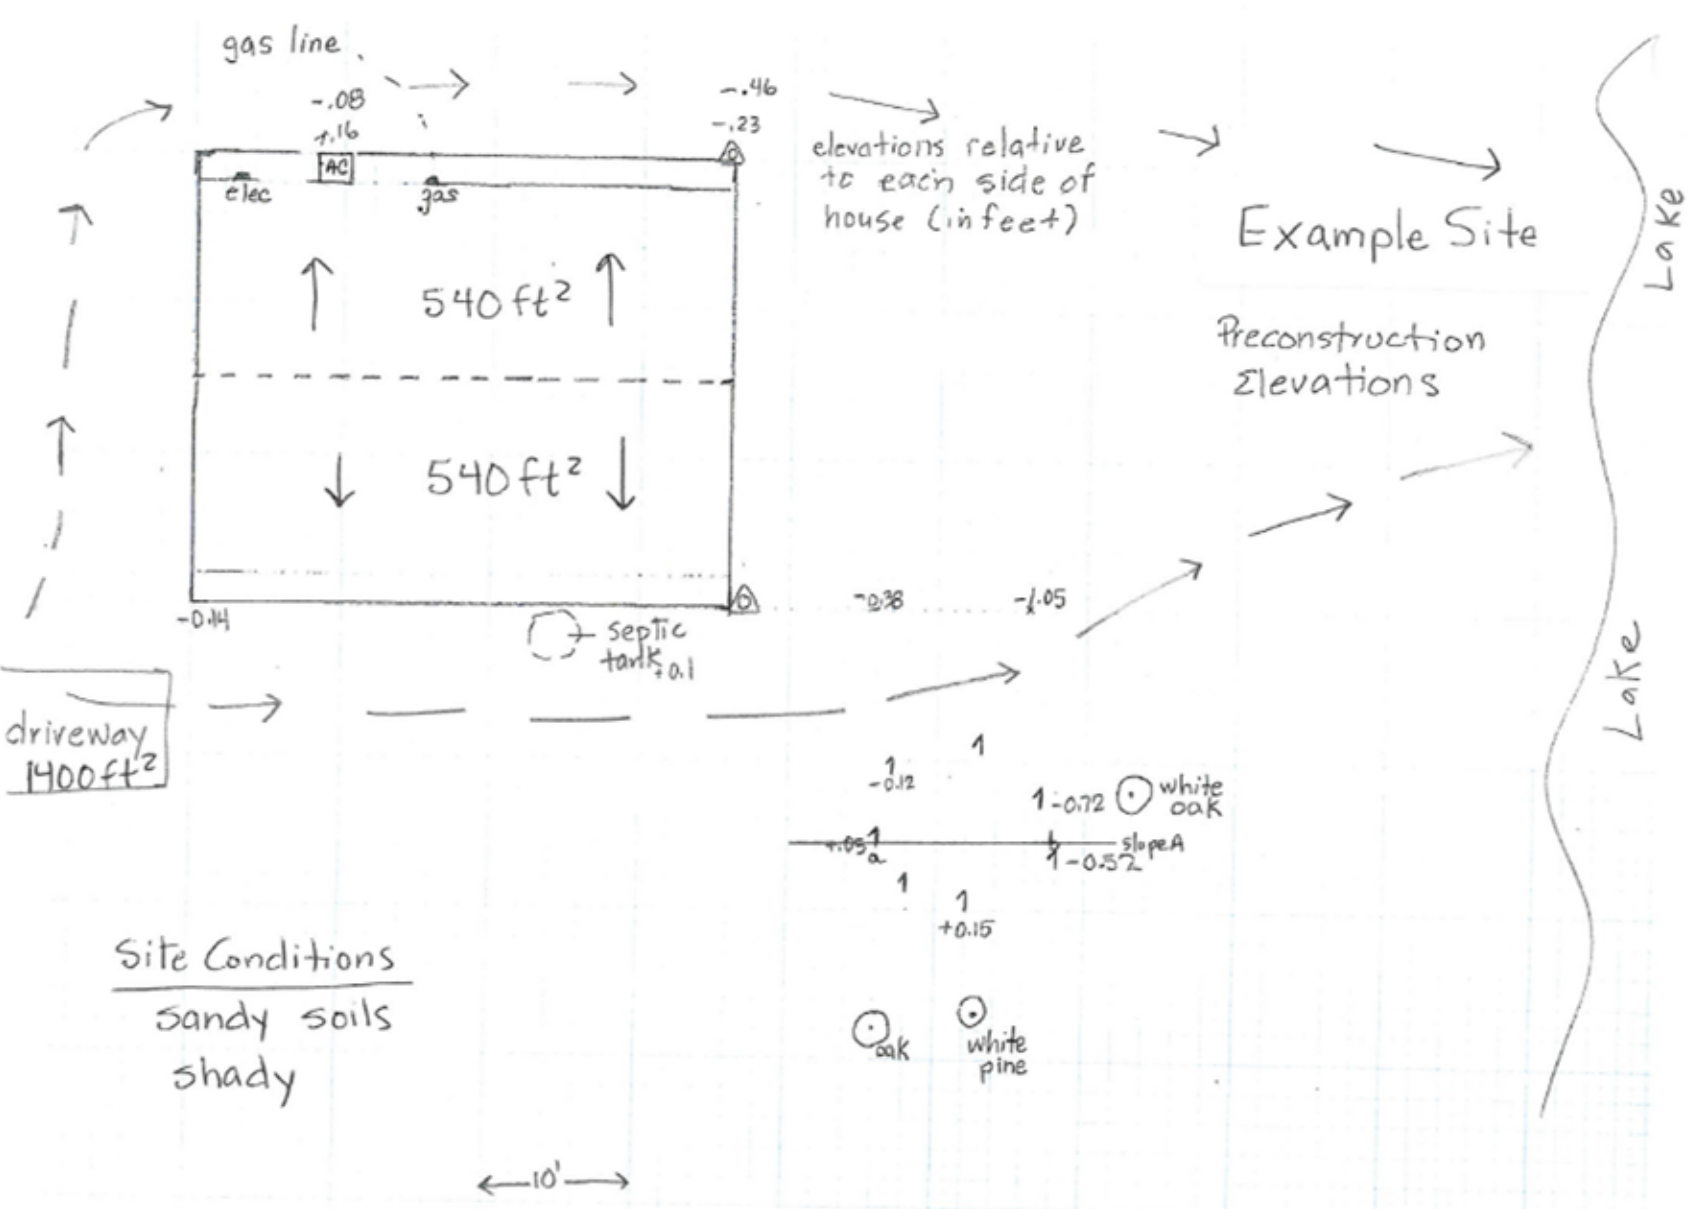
gas line

-.08
+.16
AC
elec
gas

-.46
-.23

elevations relative to each side of house (in feet)

Example Site

Lake

540 ft$^2$

540 ft$^2$

Preconstruction Elevations

-0.14

septic tank +0.1

-0.38
-1.05

driveway 1400 ft$^2$

Lake

1
-0.12

1

1 -0.72

white oak

+.05 1
a

b
1 -0.52

slope A

1

1
+0.15

Site Conditions
Sandy soils
shady

oak

white pine

10'